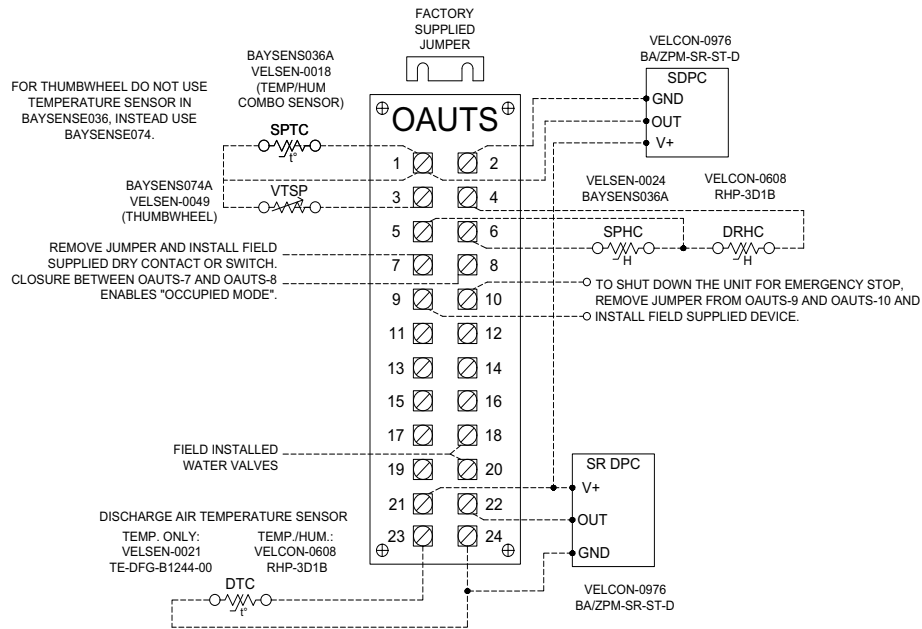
FACTORY SUPPLIED JUMPER

BAYSENS036A
VELSEN-0018
(TEMP/HUM COMBO SENSOR)

FOR THUMBWHEEL DO NOT USE TEMPERATURE SENSOR IN BAYSENSE036, INSTEAD USE BAYSENSE074.

SPTC
t°

BAYSENS074A
VELSEN-0049
(THUMBWHEEL)

VTSP

REMOVE JUMPER AND INSTALL FIELD SUPPLIED DRY CONTACT OR SWITCH. CLOSURE BETWEEN OAUTS-7 AND OAUTS-8 ENABLES "OCCUPIED MODE".

VELCON-0976
BA/ZPM-SR-ST-D

SDPC
GND
OUT
V+

OAUTS

1 2
3 4
5 6
7 8
9 10
11 12
13 14
15 16
17 18
19 20
21 22
23 24

VELSEN-0024
BAYSENS036A

VELCON-0608
RHP-3D1B

SPHC
H
DRHC
H

TO SHUT DOWN THE UNIT FOR EMERGENCY STOP, REMOVE JUMPER FROM OAUTS-9 AND OAUTS-10 AND INSTALL FIELD SUPPLIED DEVICE.

FIELD INSTALLED WATER VALVES

SR DPC
V+
OUT
GND

DISCHARGE AIR TEMPERATURE SENSOR
TEMP. ONLY:
VELSEN-0021
TE-DFG-B1244-00
TEMP./HUM.:
VELCON-0608
RHP-3D1B

DTC
t°

VELCON-0976
BA/ZPM-SR-ST-D